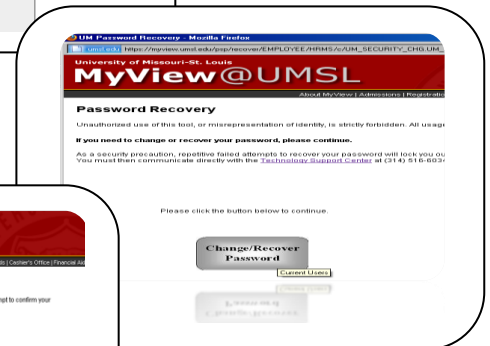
UM Password Recovery - Mozilla Firefox

umsl.edu https://myview.umsl.edu/psp/recover/EMPLOYEE/HRMS/c/UM_SECURITY_CHG.UM_

University of Missouri-St. Louis
MyView@UMSL

About MyView | Admissions | Registratio

Password Recovery

Unauthorized use of this tool, or misrepresentation of identity, is strictly forbidden. All usag

If you need to change or recover your password, please continue.

As a security precaution, repetitive failed attempts to recover your password will lock you ou
You must then communicate directly with the Technology Support Center at (314) 516-603

Please click the button below to continue.

Change/Recover Password

Current Users

ts | Cashier's Office | Financial Aid

mpt to confirm your